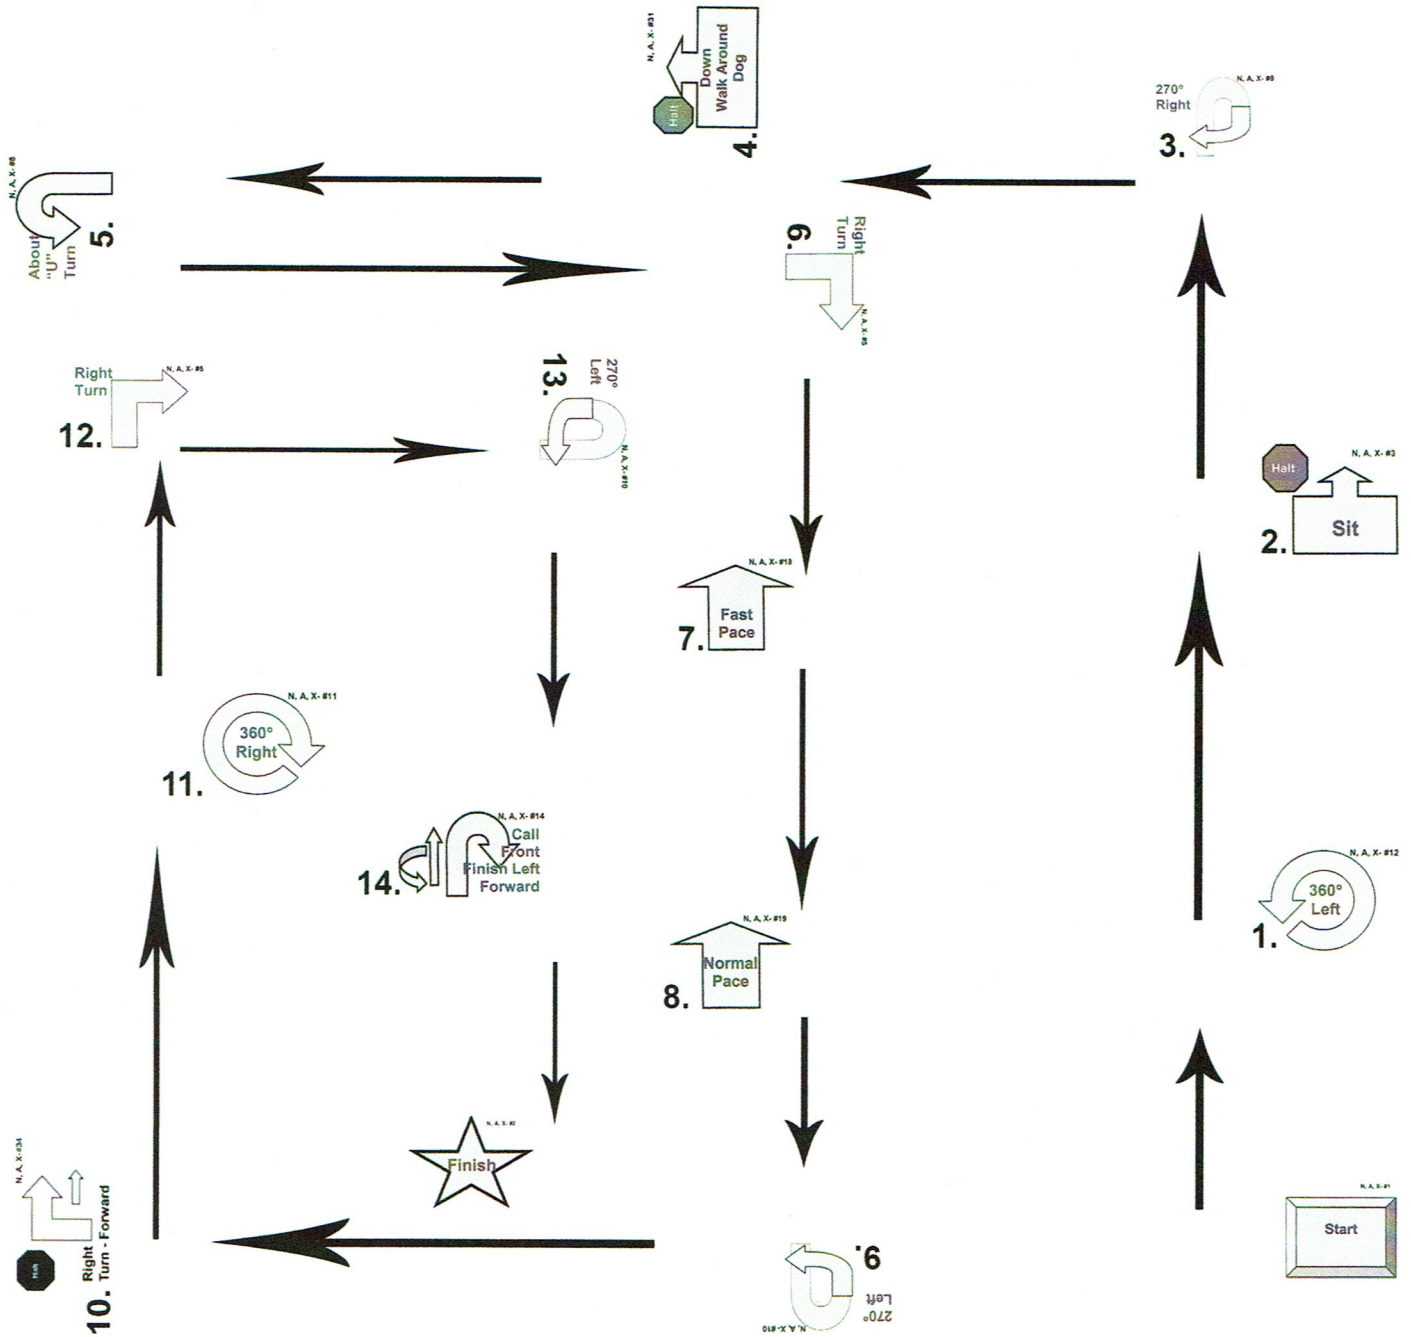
N, A, X- #31
Down
Walk Around
Dog
Halt
4.

270°
Right
N, A, X- #9
3.

N, A, X- #6
About
"U"
Turn
5.

6.
Right
Turn
N, A, X- #5

Right
Turn
N, A, X- #5
12.

13.
270°
Left
N, A, X- #10

Halt
N, A, X- #3
Sit
2.

N, A, X- #18
Fast
Pace
7.

N, A, X- #11
360°
Right
11.

N, A, X- #14
Call
Front
Finish Left
Forward
14.

N, A, X- #12
360°
Left
1.

N, A, X- #19
Normal
Pace
8.

N, A, X- #2
Finish

N, A, X- #34
Halt
Right
Turn - Forward
10.

9.
270°
Left
N, A, X- #10

N, A, X- #1
Start